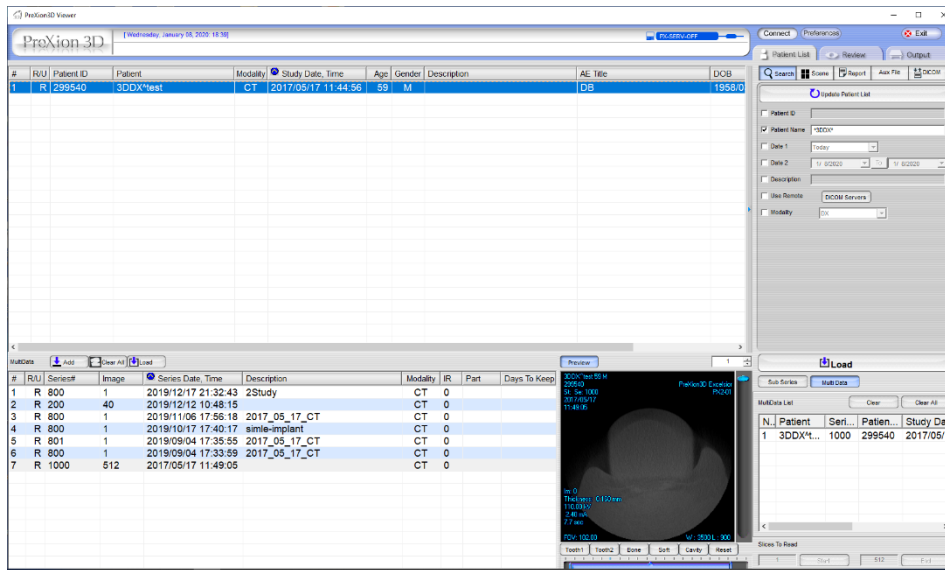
ProXion3D Viewer

ProXion 3D

[ Wednesday, January 08, 2020 18:38]

FX-SERV-OFF

Connect Preferences Exit

Patient List Review Output

| # | R/U | Patient ID | Patient | Modality | Study Date, Time | Age | Gender | Description | AE Title | DOB |
|---|---|---|---|---|---|---|---|---|---|---|
| 1 | R | 299540 | 3DDX^test | CT | 2017/05/17 11:44:56 | 59 | M | | DB | 1958/0 |

Search Scout Report Aux File DICOM

Update Patient List

Patient ID

Patient Name *3DDX*

Date 1 Today

Date 2 1/ 8/2020 To 1/ 8/2020

Description

Use Remote DICOM Servers

Modality DX

MultiData Add Clear All Load

| # | R/U | Series# | Image | Series Date, Time | Description | Modality | IR | Part | Days To Keep |
|---|---|---|---|---|---|---|---|---|---|
| 1 | R | 800 | 1 | 2019/12/17 21:32:43 | 2Study | CT | 0 | | |
| 2 | R | 200 | 40 | 2019/12/12 10:48:15 | | CT | 0 | | |
| 3 | R | 800 | 1 | 2019/11/06 17:56:18 | 2017_05_17_CT | CT | 0 | | |
| 4 | R | 800 | 1 | 2019/10/17 17:40:17 | simle-implant | CT | 0 | | |
| 5 | R | 801 | 1 | 2019/09/04 17:35:55 | 2017_05_17_CT | CT | 0 | | |
| 6 | R | 800 | 1 | 2019/09/04 17:33:59 | 2017_05_17_CT | CT | 0 | | |
| 7 | R | 1000 | 512 | 2017/05/17 11:49:05 | | CT | 0 | | |

Preview 1

3DDX^test 59 M
299540
St: Se: 1000
2017/05/17
11:49:05

ProXion3D Excelsior
PX-240

Im: 0
Thickness: 0.100mm
110.00kV
2.40 mA
7.7 sec

FOV: 102.00 W: 2500 L: 300

Tooth1 Tooth2 Bone Soft Cavity Reset

Load

Sub Series Multi Data

MultiData List Clear Clear All

| N... | Patient | Seri... | Patien... | Study Da |
|---|---|---|---|---|
| 1 | 3DDX^t... | 1000 | 299540 | 2017/05/ |

Slices To Read

1 Start 512 End